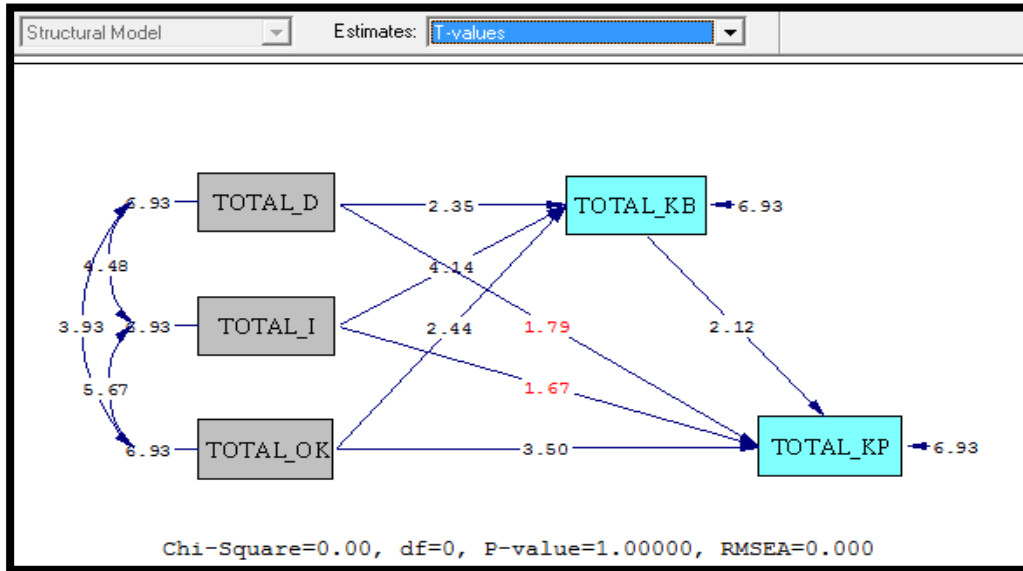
Structural Model

Estimates: T-values

6.93 TOTAL_D

4.48

3.93 6.93 TOTAL_I

5.67

6.93 TOTAL_OK

2.35

4.14

2.44

1.79

1.67

3.50

TOTAL_KB 6.93

2.12

TOTAL_KP 6.93

Chi-Square=0.00, df=0, P-value=1.00000, RMSEA=0.000